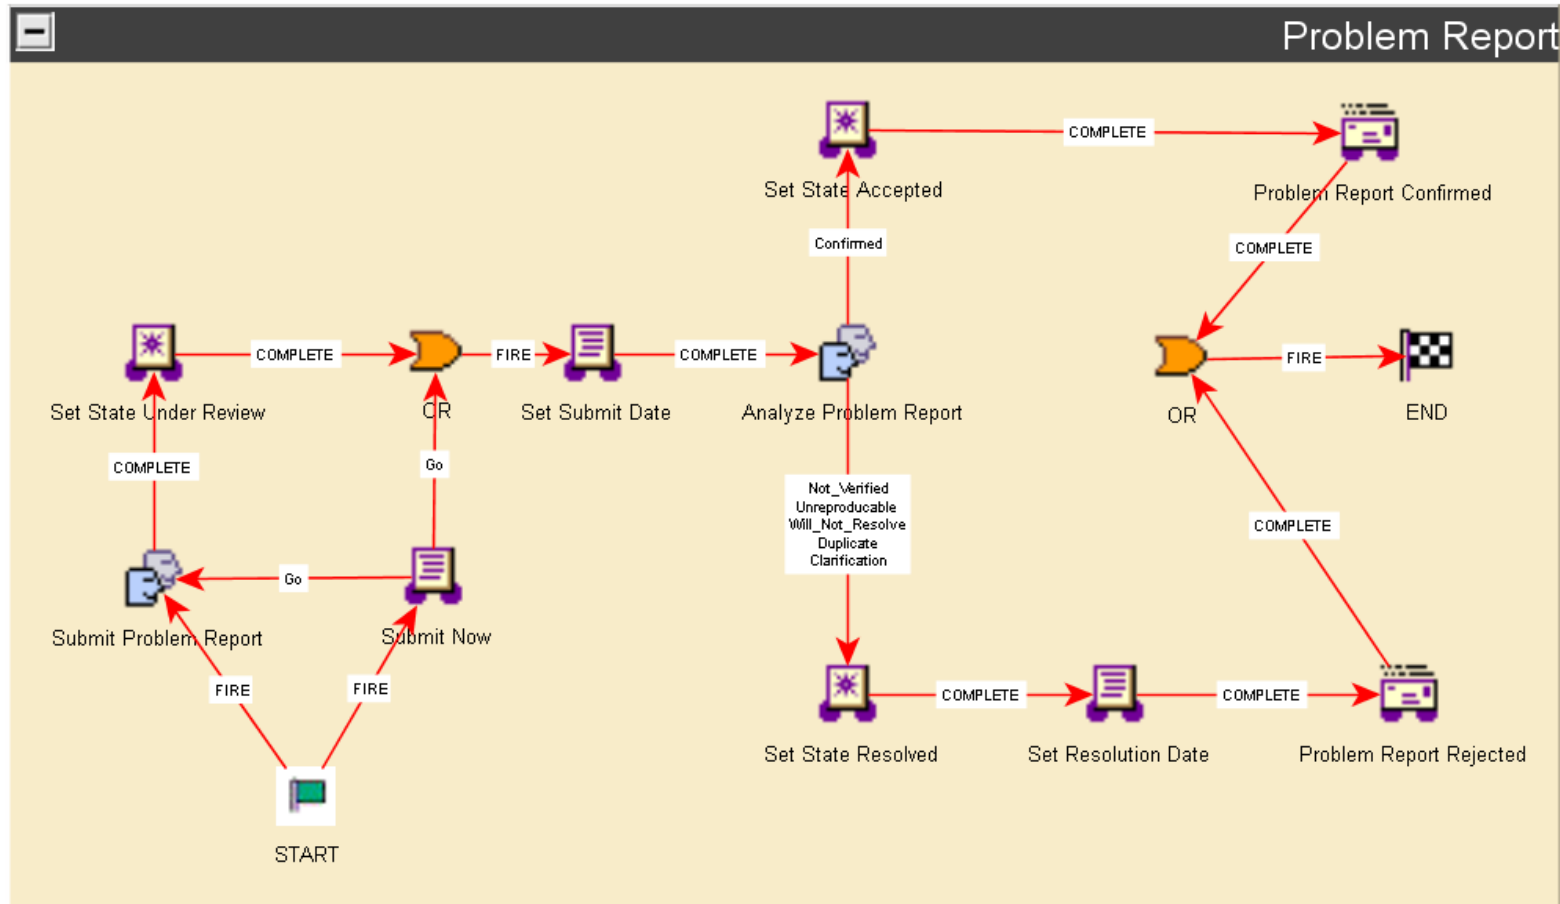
Problem Report

Set State Accepted

COMPLETE

Problem Report Confirmed

Confirmed

COMPLETE

Set State Under Review

COMPLETE

OR

FIRE

Set Submit Date

COMPLETE

Analyze Problem Report

OR

FIRE

END

COMPLETE

Go

Not_Verified
Unreproducable
Will_Not_Resolve
Duplicate
Clarification

COMPLETE

Submit Problem Report

Go

Submit Now

FIRE

FIRE

START

Set State Resolved

COMPLETE

Set Resolution Date

COMPLETE

Problem Report Rejected